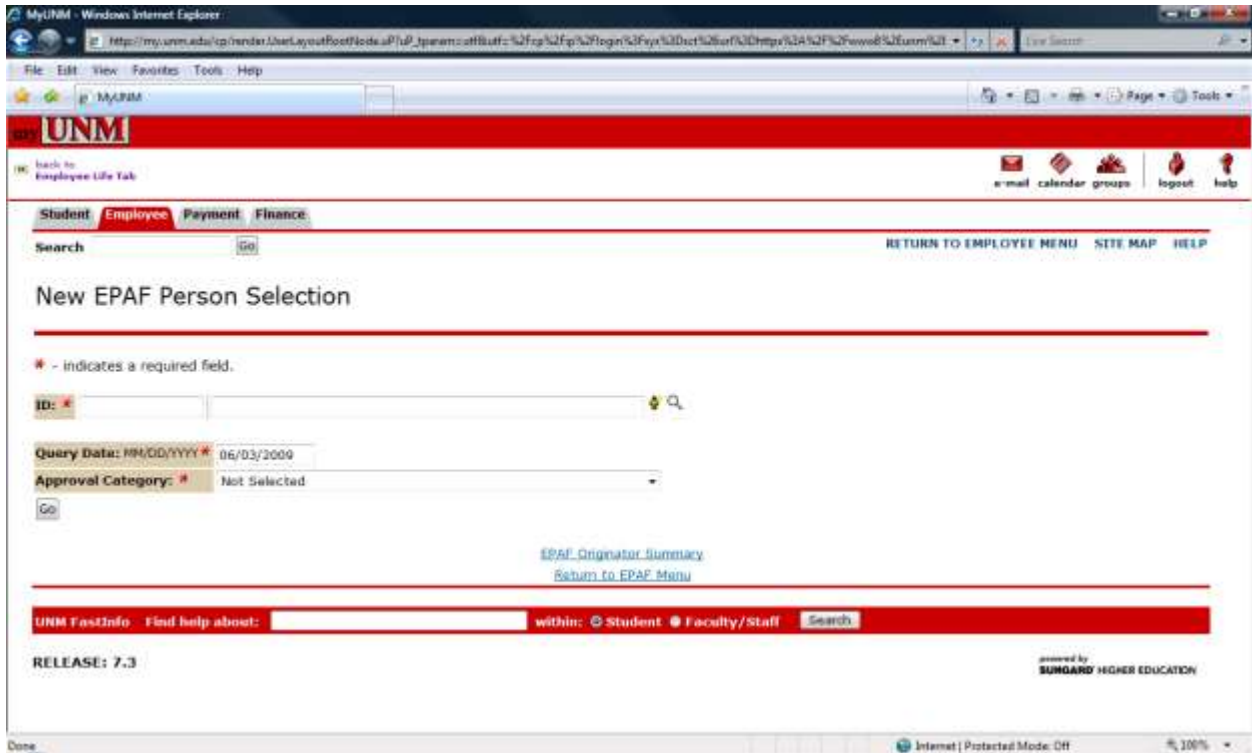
MyUNM - Windows Internet Explorer

http://my.unm.edu/cp/render.UserLayoutRootNode.uP?uP_tparam=utf&utf=%2fcp%2fip%2flogin%3fsys%3Dsct%26url%3Dhttps%3A%2F%2Fwww8%2Eunm%2E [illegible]

Live Search

File Edit View Favorites Tools Help

MyUNM

Page ▾ Tools ▾

my UNM

back to Employee Life Tab

e-mail calendar groups logout help

Student Employee Payment Finance

Search Go

RETURN TO EMPLOYEE MENU SITE MAP HELP

New EPAF Person Selection

* - indicates a required field.

ID: *

Query Date: MM/DD/YYYY * 06/03/2009

Approval Category: * Not Selected

Go

EPAF Originator Summary

Return to EPAF Menu

UNM FastInfo Find help about: within: Student Faculty/Staff Search

RELEASE: 7.3

powered by SUNGARD HIGHER EDUCATION

Done

Internet | Protected Mode: Off

100%